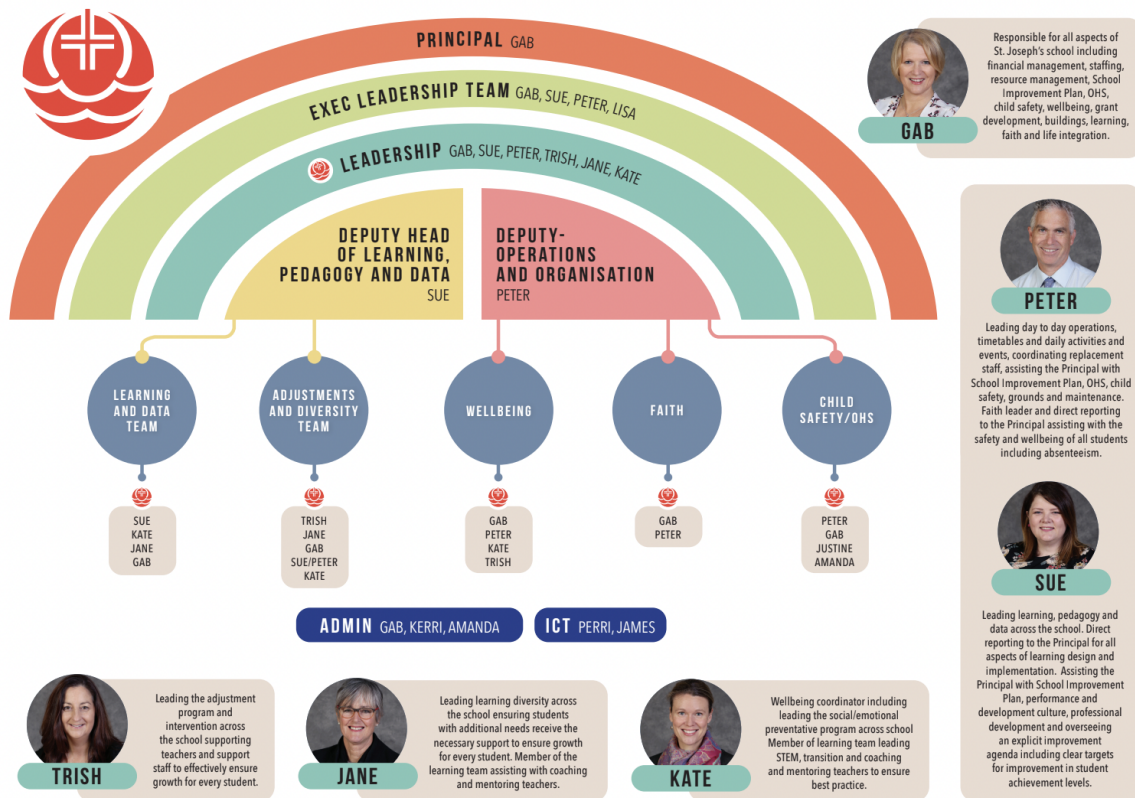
PRINCIPAL GAB

EXEC LEADERSHIP TEAM GAB, SUE, PETER, LISA

LEADERSHIP GAB, SUE, PETER, TRISH, JANE, KATE

DEPUTY HEAD OF LEARNING, PEDAGOGY AND DATA
SUE

DEPUTY-OPERATIONS AND ORGANISATION
PETER

LEARNING AND DATA TEAM

ADJUSTMENTS AND DIVERSITY TEAM

WELLBEING

FAITH

CHILD SAFETY/OHS

SUE
KATE
JANE
GAB

TRISH
JANE
GAB
SUE/PETER
KATE

GAB
PETER
KATE
TRISH

GAB
PETER

PETER
GAB
JUSTINE
AMANDA

ADMIN GAB, KERRI, AMANDA

ICT PERRI, JAMES

GAB

Responsible for all aspects of St. Joseph's school including financial management, staffing, resource management, School Improvement Plan, OHS, child safety, wellbeing, grant development, buildings, learning, faith and life integration.

PETER

Leading day to day operations, timetables and daily activities and events, coordinating replacement staff, assisting the Principal with School Improvement Plan, OHS, child safety, grounds and maintenance. Faith leader and direct reporting to the Principal assisting with the safety and wellbeing of all students including absenteeism.

SUE

Leading learning, pedagogy and data across the school. Direct reporting to the Principal for all aspects of learning design and implementation. Assisting the Principal with School Improvement Plan, performance and development culture, professional development and overseeing an explicit improvement agenda including clear targets for improvement in student achievement levels.

TRISH

Leading the adjustment program and intervention across the school supporting teachers and support staff to effectively ensure growth for every student.

JANE

Leading learning diversity across the school ensuring students with additional needs receive the necessary support to ensure growth for every student. Member of the learning team assisting with coaching and mentoring teachers.

KATE

Wellbeing coordinator including leading the social/emotional preventative program across school Member of learning team leading STEM, transition and coaching and mentoring teachers to ensure best practice.